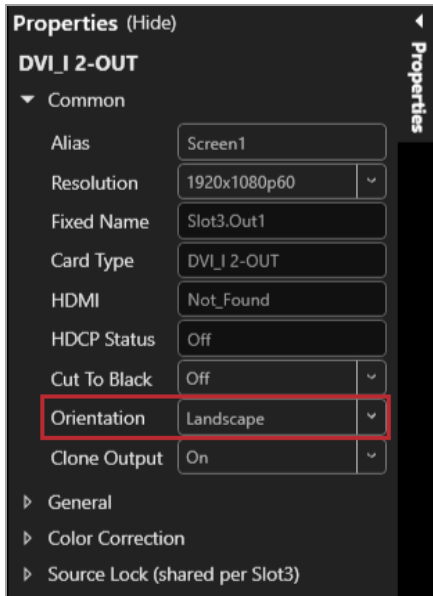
Properties (Hide)

Properties

DVI_I 2-OUT

Common

| | |
|---|---|
| Alias | Screen1 |
| Resolution | 1920x1080p60 |
| Fixed Name | Slot3.Out1 |
| Card Type | DVI_I 2-OUT |
| HDMI | Not_Found |
| HDCP Status | Off |
| Cut To Black | Off |
| Orientation | Landscape |
| Clone Output | On |

General

Color Correction

Source Lock (shared per Slot3)